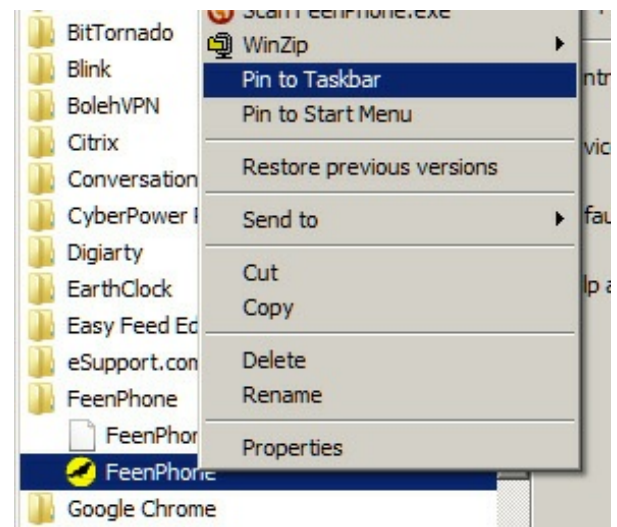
Scan FeenPhone.exe
BitTornado
WinZip
Blink
Pin to Taskbar
BolehVPN
Pin to Start Menu
Citrix
Conversation
Restore previous versions
CyberPower
Digiarty
Send to
EarthClock
Cut
Copy
Easy Feed Ed
eSupport.com
Delete
FeenPhone
Rename
FeenPhor
Properties
FeenPhone
Google Chrome
ntr
vic
fau
lp a